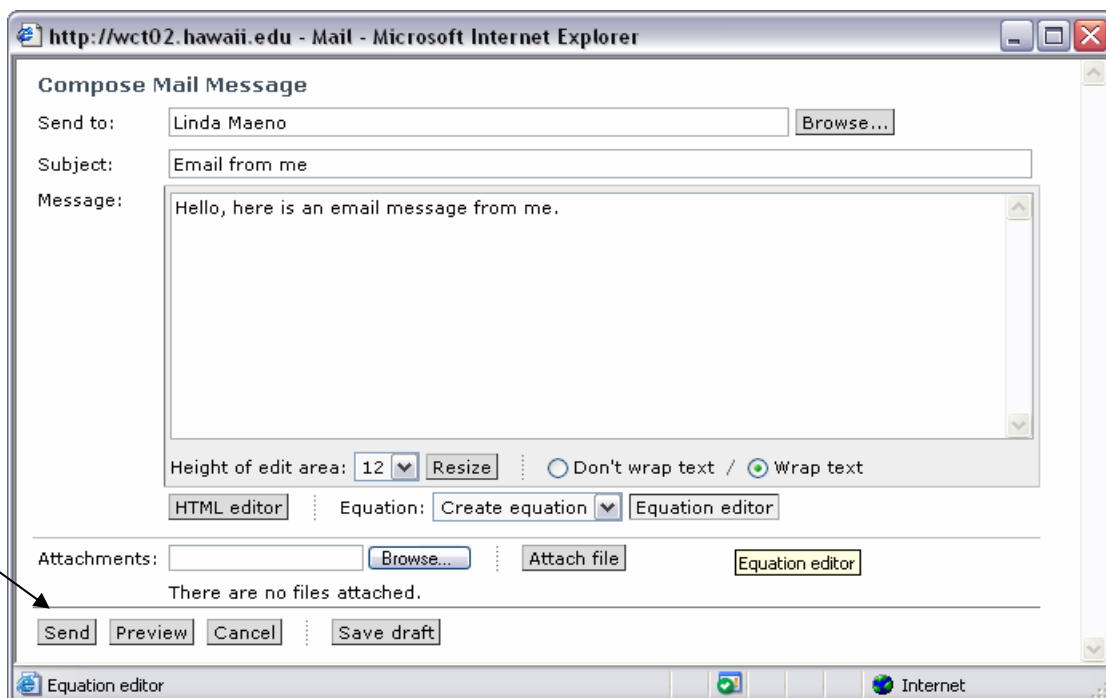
http://wct02.hawaii.edu - Mail - Microsoft Internet Explorer

Compose Mail Message

Send to: Linda Maeno Browse...

Subject: Email from me

Message: Hello, here is an email message from me.

Height of edit area: 12 Resize Don't wrap text / Wrap text

HTML editor Equation: Create equation Equation editor

Attachments: Browse... Attach file Equation editor

There are no files attached.

Send Preview Cancel Save draft

Equation editor Internet